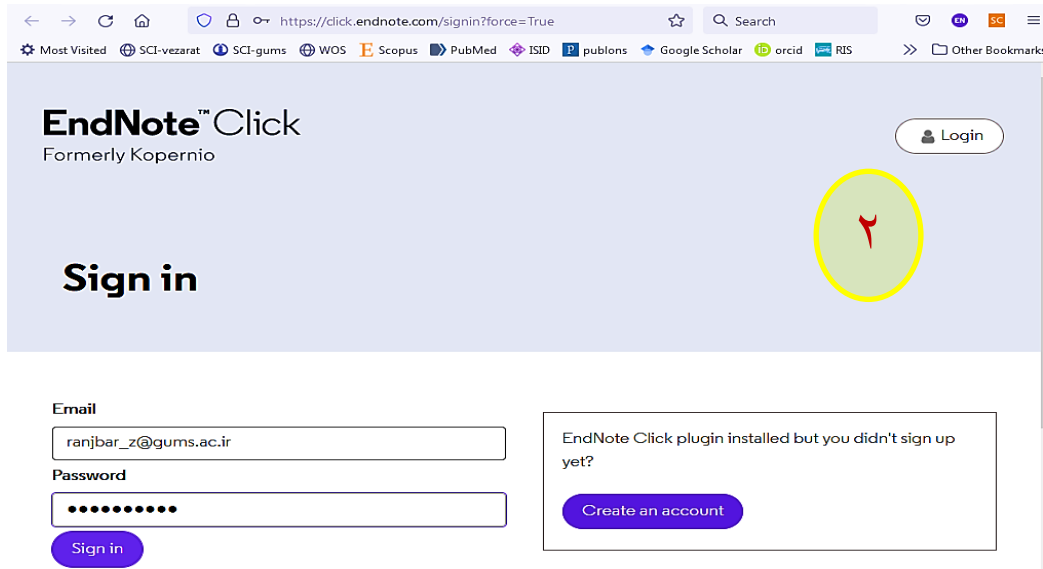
https://click.endnote.com/signin?force=True

Search

EN SC

Most Visited SCI-vezarat SCI-gums WOS Scopus PubMed ISID publons Google Scholar orcid RIS Other Bookmarks

EndNote™ Click
Formerly Kopernio

Login

٢

Sign in

Email
ranjbar_z@gums.ac.ir
Password
••••••••••
Sign in

EndNote Click plugin installed but you didn't sign up yet?

Create an account